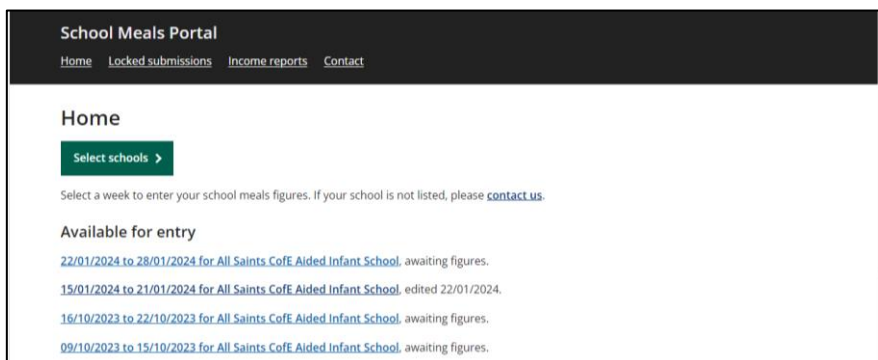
School Meals Portal

Home Locked submissions Income reports Contact

Home

Select schools >

Select a week to enter your school meals figures. If your school is not listed, please contact us.

Available for entry

22/01/2024 to 28/01/2024 for All Saints CofE Aided Infant School, awaiting figures.

15/01/2024 to 21/01/2024 for All Saints CofE Aided Infant School, edited 22/01/2024.

16/10/2023 to 22/10/2023 for All Saints CofE Aided Infant School, awaiting figures.

09/10/2023 to 15/10/2023 for All Saints CofE Aided Infant School, awaiting figures.